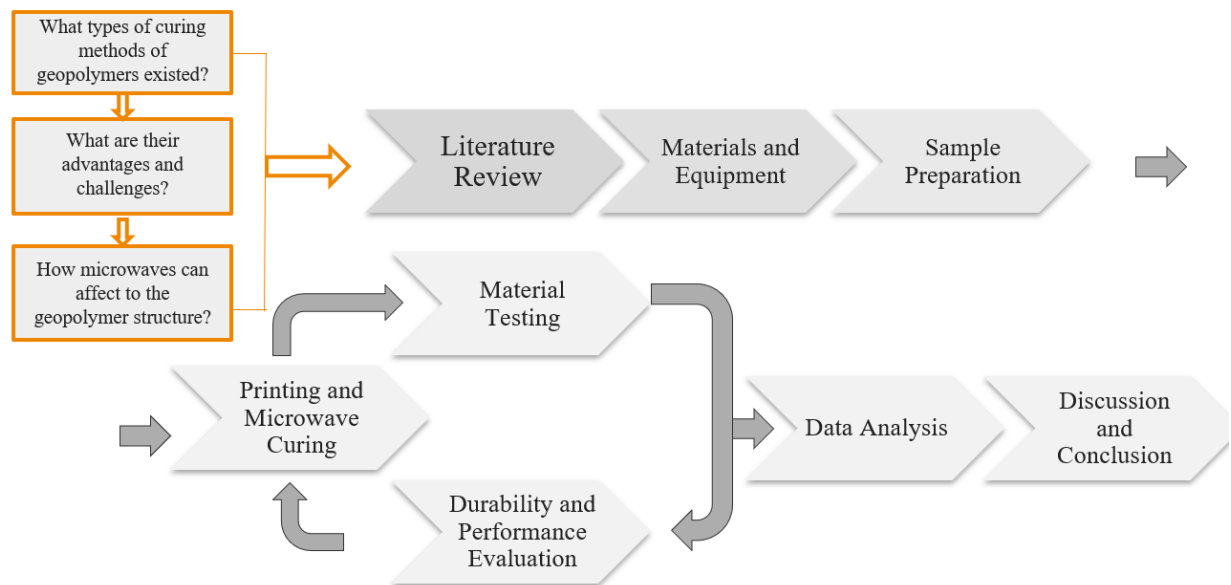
What types of curing methods of geopolymers existed?

What are their advantages and challenges?

How microwaves can affect to the geopolymer structure?

Literature Review

Materials and Equipment

Sample Preparation

Material Testing

Printing and Microwave Curing

Durability and Performance Evaluation

Data Analysis

Discussion and Conclusion